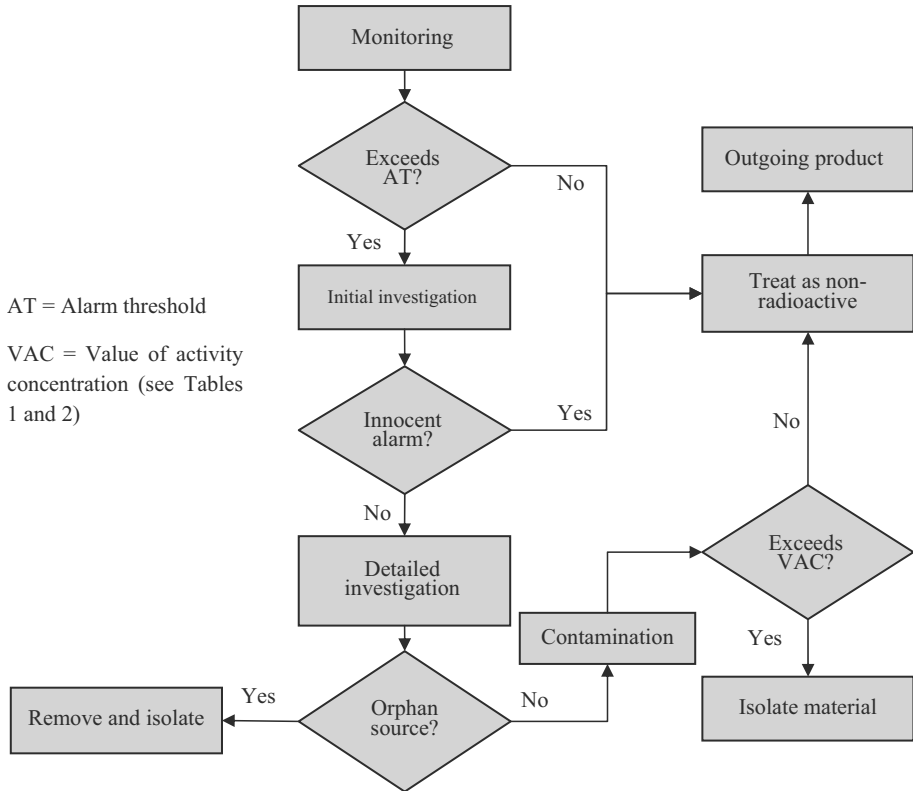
Monitoring

Exceeds AT?

No

Outgoing product

Yes

Treat as non-radioactive

AT = Alarm threshold

Initial investigation

VAC = Value of activity concentration (see Tables 1 and 2)

No

Innocent alarm?

Yes

No

Exceeds VAC?

Detailed investigation

Contamination

Yes

Yes

Orphan source?

No

Remove and isolate

Isolate material